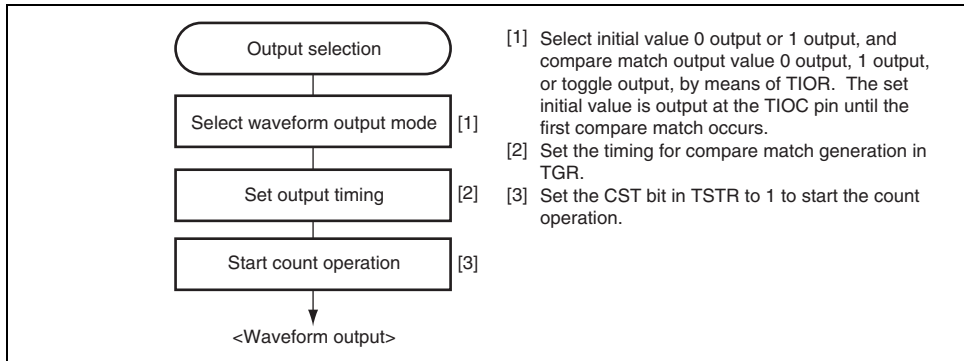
Output selection

Select waveform output mode [1]

Set output timing [2]

Start count operation [3]

<Waveform output>

[1] Select initial value 0 output or 1 output, and compare match output value 0 output, 1 output, or toggle output, by means of TIOR. The set initial value is output at the TIOC pin until the first compare match occurs.

[2] Set the timing for compare match generation in TGR.

[3] Set the CST bit in TSTR to 1 to start the count operation.